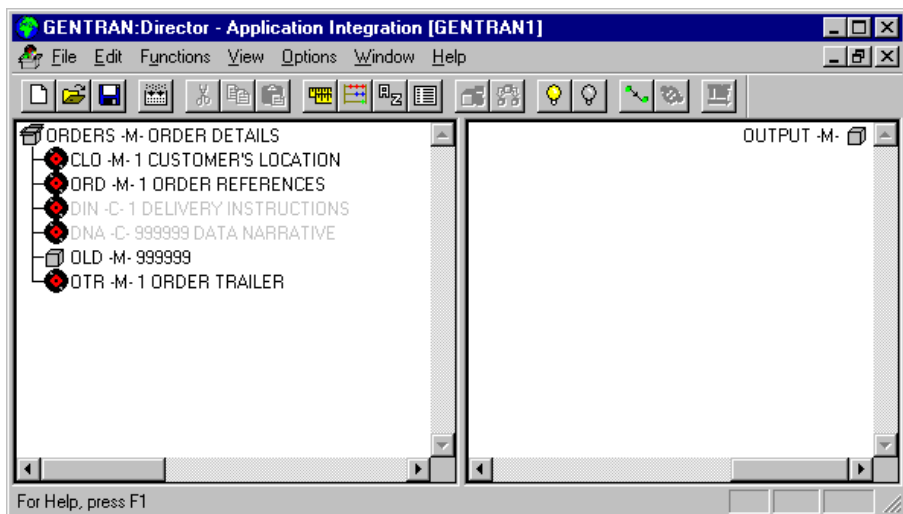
GENTRAN:Director - Application Integration [GENTRAN1]

File Edit Functions View Options Window Help

ORDERS -M- ORDER DETAILS
CLO -M- 1 CUSTOMER'S LOCATION
ORD -M- 1 ORDER REFERENCES
DIN -C- 1 DELIVERY INSTRUCTIONS
DNA -C- 999999 DATA NARRATIVE
OLD -M- 999999
OTR -M- 1 ORDER TRAILER

OUTPUT -M-

For Help, press F1